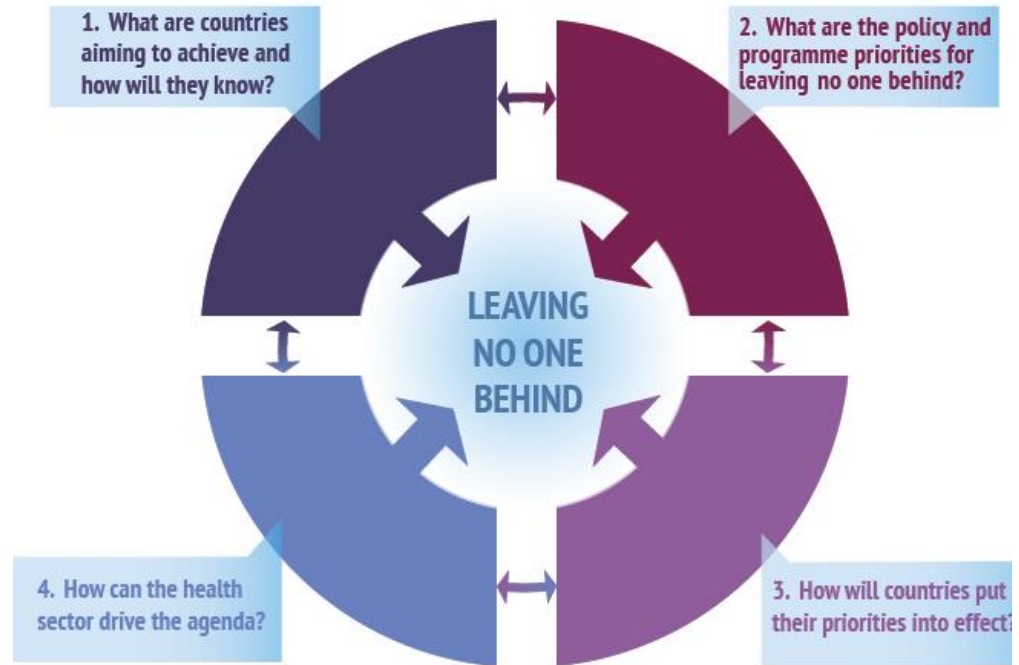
1. What are countries aiming to achieve and how will they know?

2. What are the policy and programme priorities for leaving no one behind?

LEAVING NO ONE BEHIND

4. How can the health sector drive the agenda?

3. How will countries put their priorities into effect?